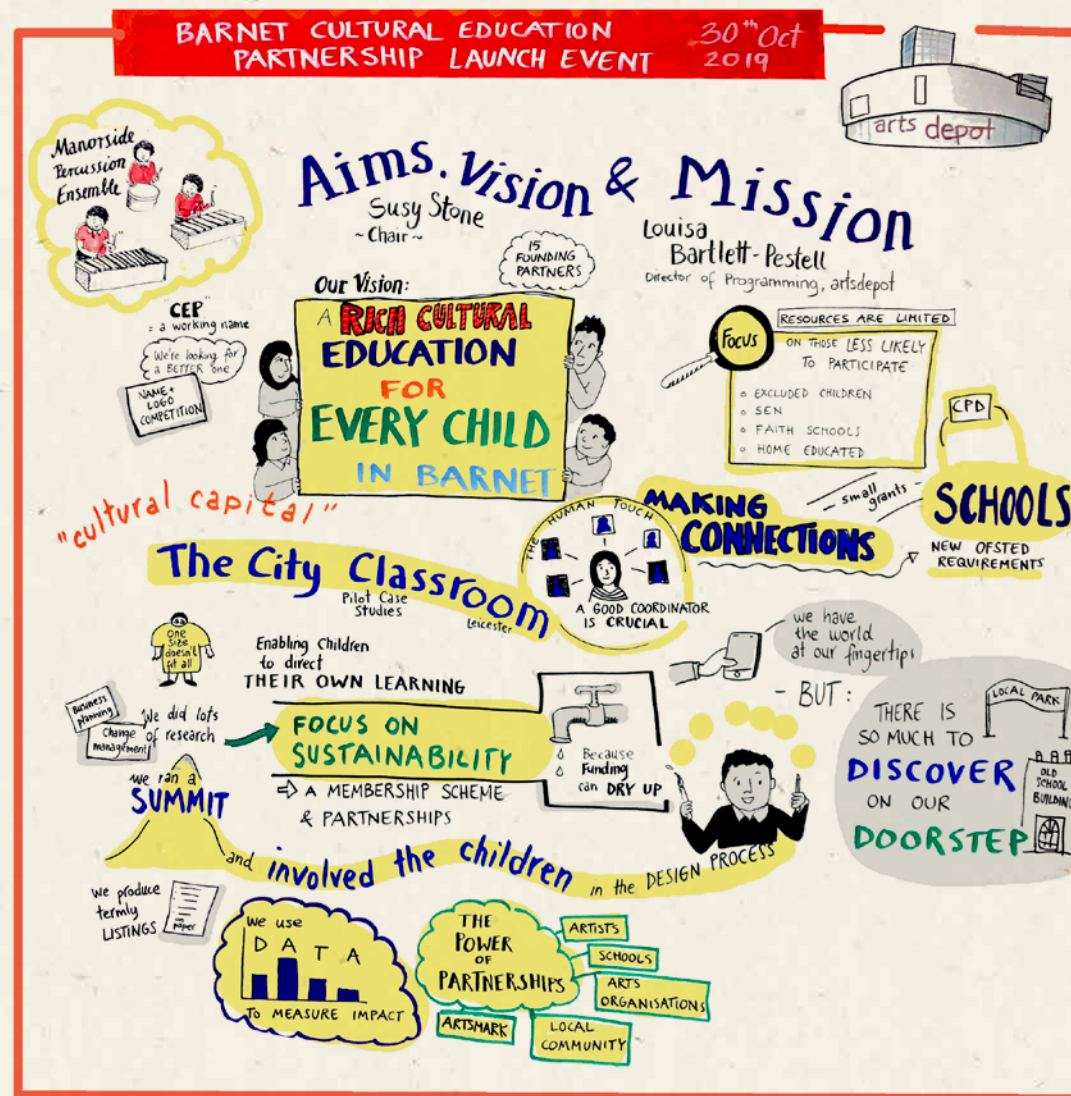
BARNET CULTURAL EDUCATION PARTNERSHIP LAUNCH EVENT

$30^{th}$ Oct 2019

arts depot

Manorside Percussion Ensemble

Aims, Vision & Mission

Susy Stone ~Chair~

Louisa Bartlett-Pestell Director of Programming, artsdepot

15 FOUNDING PARTNERS

Our Vision:

A RICH CULTURAL EDUCATION FOR EVERY CHILD IN BARNET

"CEP" = a working name

We're looking for a BETTER one

NAME + LOGO COMPETITION

Focus

RESOURCES ARE LIMITED

ON THOSE LESS LIKELY TO PARTICIPATE

EXCLUDED CHILDREN
SEN
FAITH SCHOOLS
HOME EDUCATED

CPD

"cultural capital"

MAKING CONNECTIONS

small grants

SCHOOLS

NEW OFSTED REQUIREMENTS

THE HUMAN TOUCH

A GOOD COORDINATOR IS CRUCIAL

The City Classroom

Pilot Case Studies

Leicester

one size doesn't fit all

Enabling children to direct THEIR OWN LEARNING

we have the world at our fingertips

- BUT :

THERE IS SO MUCH TO DISCOVER ON OUR DOORSTEP

LOCAL PARK

OLD SCHOOL BUILDING

Business planning

Change management

We did lots of research

FOCUS ON SUSTAINABILITY

Because Funding can DRY UP

⇨ A MEMBERSHIP SCHEME & PARTNERSHIPS

we ran a SUMMIT

and involved the children in the DESIGN PROCESS

we produce termly LISTINGS

on paper

We use DATA TO MEASURE IMPACT

THE POWER OF PARTNERSHIPS

ARTISTS

SCHOOLS

ARTS ORGANISATIONS

ARTSMARK

LOCAL COMMUNITY